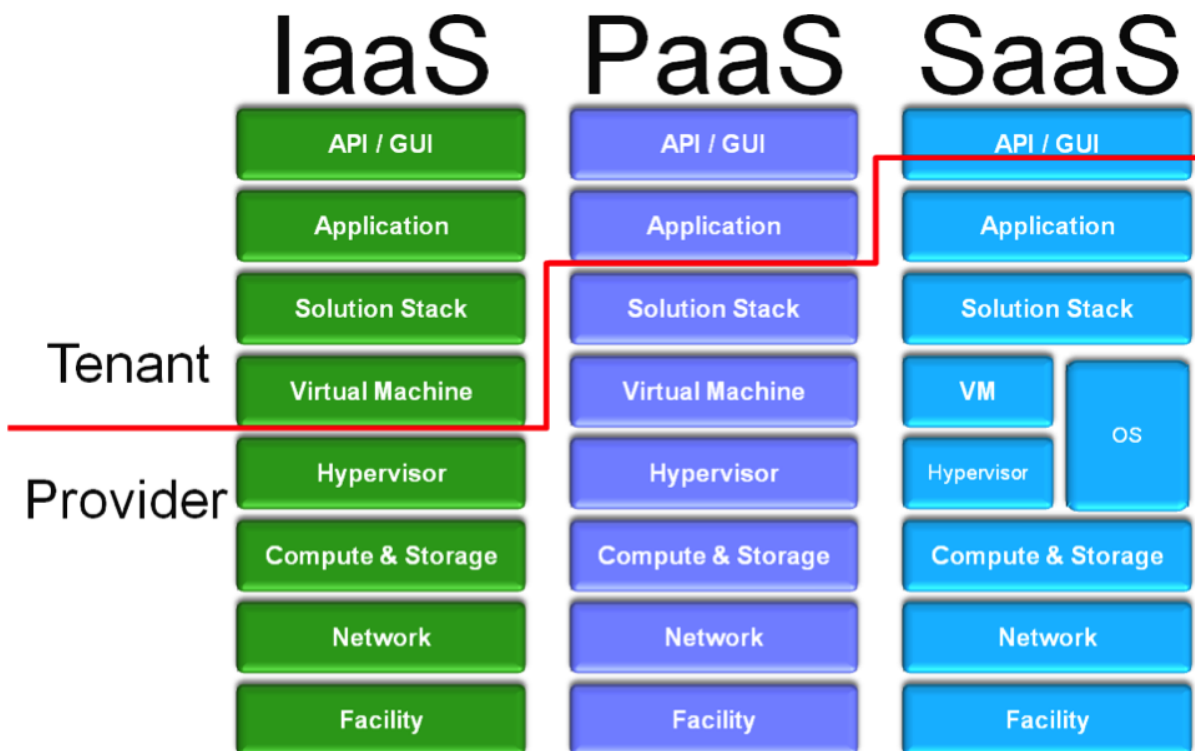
IaaS

API / GUI
Application
Solution Stack
Virtual Machine
Hypervisor
Compute & Storage
Network
Facility

PaaS

API / GUI
Application
Solution Stack
Virtual Machine
Hypervisor
Compute & Storage
Network
Facility

SaaS

API / GUI
Application
Solution Stack
VM
OS
Hypervisor
Compute & Storage
Network
Facility

Tenant

Provider